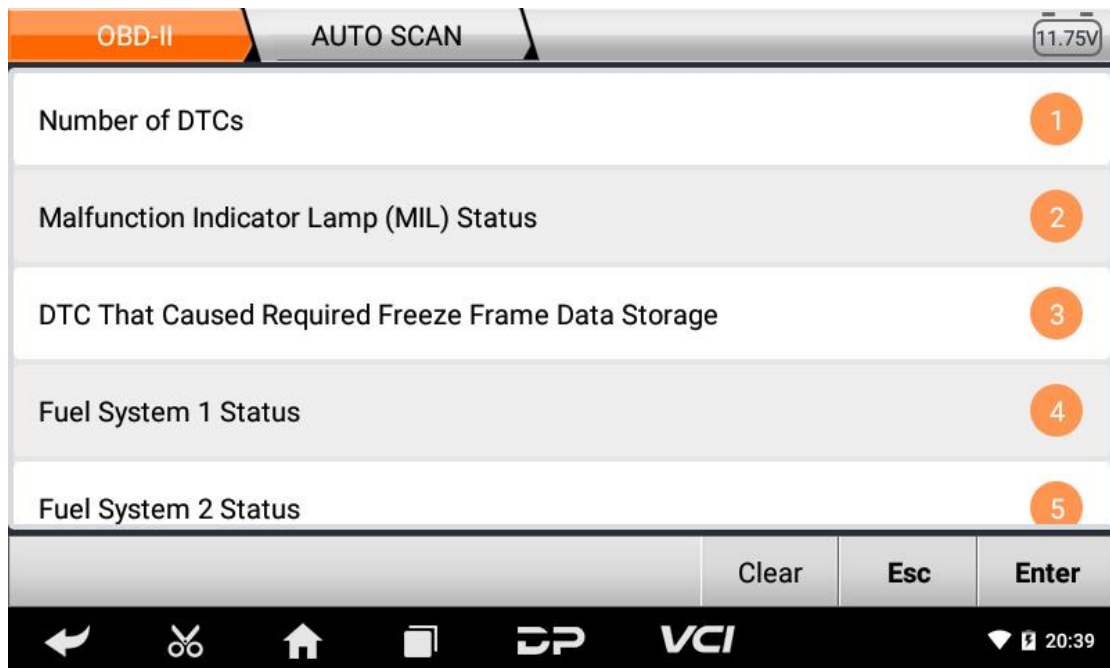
OBD-II AUTO SCAN 11.75V

Number of DTCs 1

Malfunction Indicator Lamp (MIL) Status 2

DTC That Caused Required Freeze Frame Data Storage 3

Fuel System 1 Status 4

Fuel System 2 Status 5

Clear Esc Enter

VCI 20:39